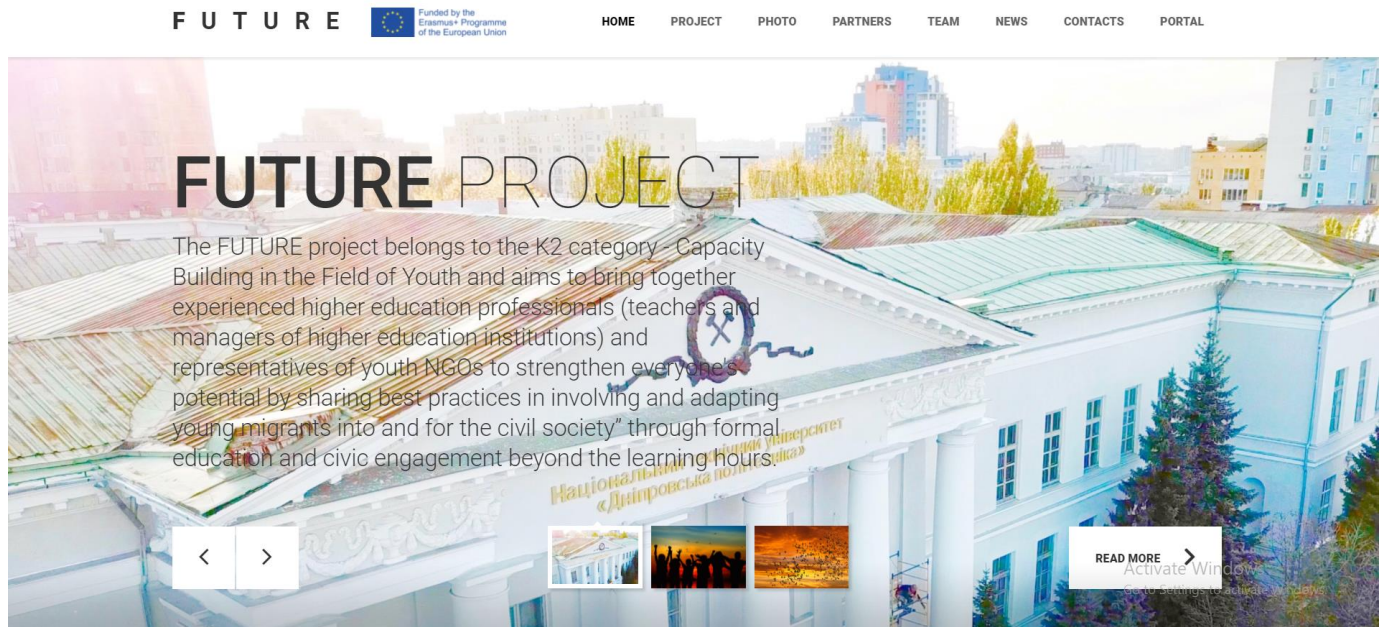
F U T U R E

Funded by the Erasmus+ Programme of the European Union

HOME PROJECT PHOTO PARTNERS TEAM NEWS CONTACTS PORTAL

FUTURE PROJECT

The FUTURE project belongs to the K2 category - Capacity Building in the Field of Youth and aims to bring together experienced higher education professionals (teachers and managers of higher education institutions) and representatives of youth NGOs to strengthen everyone's potential by sharing best practices in involving and adapting young migrants into and for the civil society" through formal education and civic engagement beyond the learning hours.

Національний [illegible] університет «Дніпровська політехніка»

READ MORE

Activate Windows
Go to Settings to activate Windows.